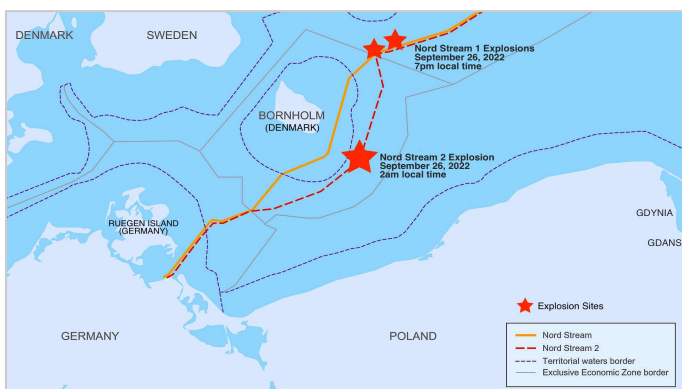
DENMARK

SWEDEN

Nord Stream 1 Explosions
September 26, 2022
7pm local time

BORNHOLM
(DENMARK)

Nord Stream 2 Explosion
September 26, 2022
2am local time

RUEGEN ISLAND
(GERMANY)

GDYNIA

GDANS

Explosion Sites

GERMANY

POLAND

Nord Stream
Nord Stream 2
Territorial waters border
Exclusive Economic Zone border